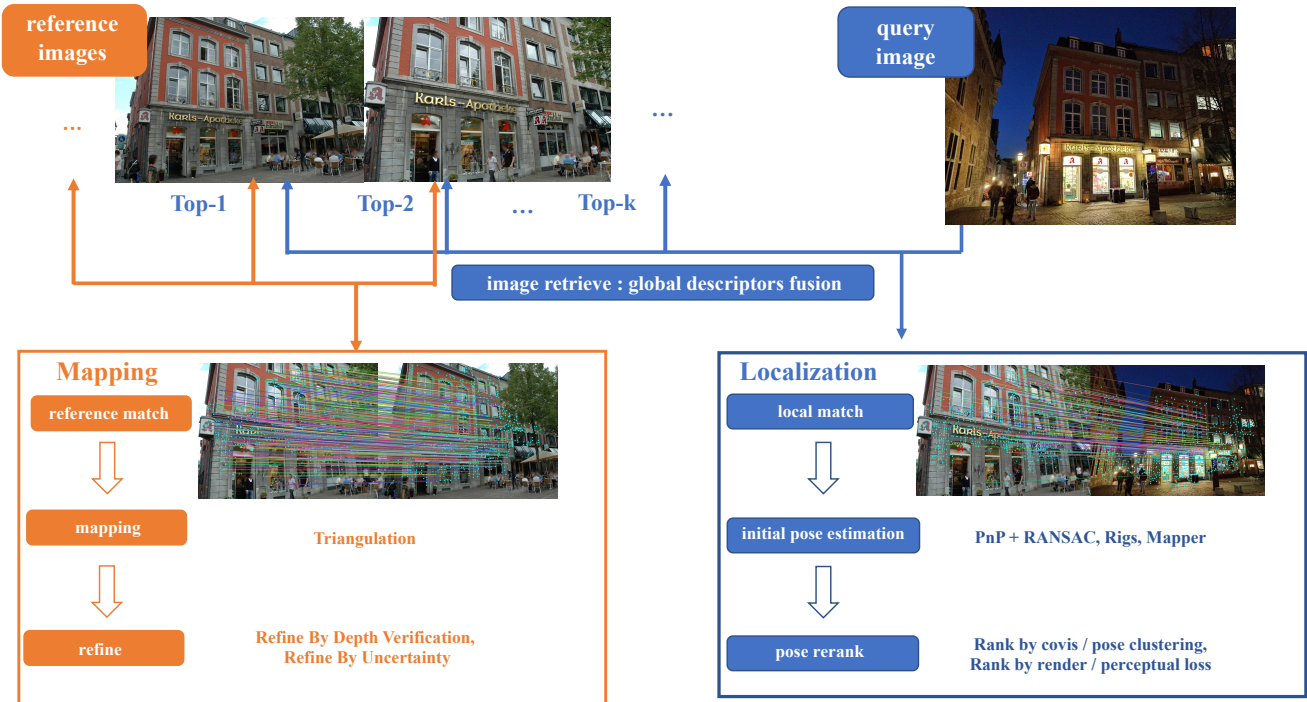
reference images

...

Top-1

Top-2

...

Top-k

...

query image

image retrieve : global descriptors fusion

Mapping

reference match

mapping

Triangulation

refine

Refine By Depth Verification, Refine By Uncertainty

Localization

local match

initial pose estimation

PnP + RANSAC, Rigs, Mapper

pose rerank

Rank by covis / pose clustering, Rank by render / perceptual loss